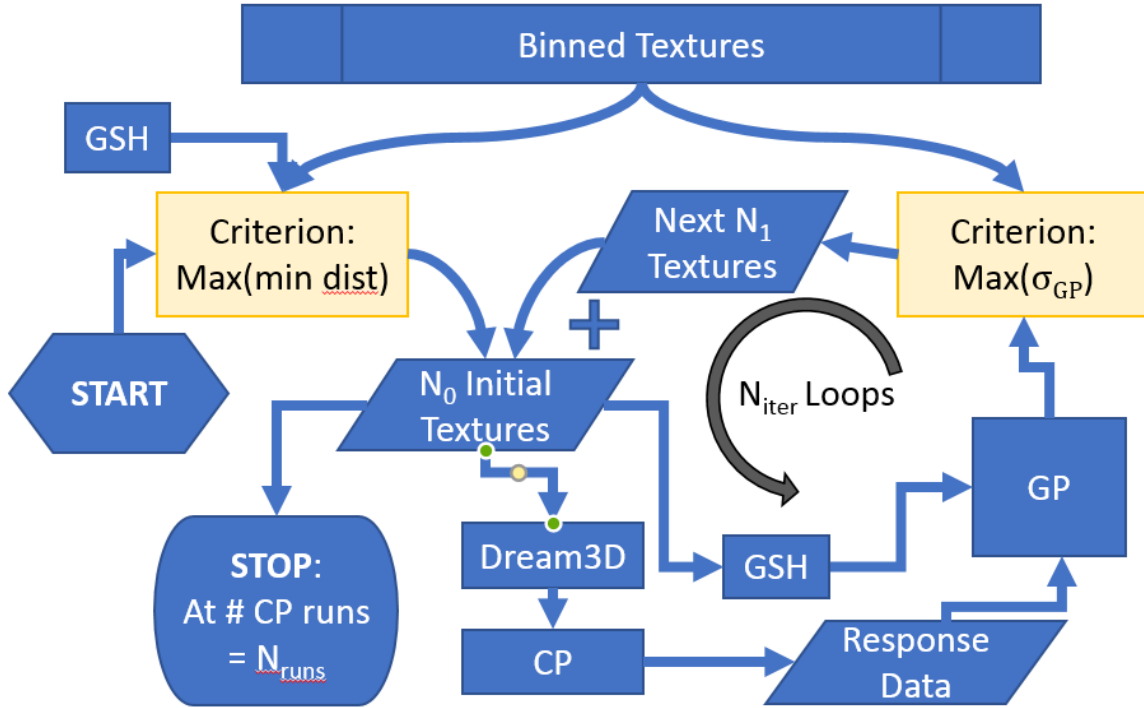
Binned Textures

GSH

Criterion: Max(min dist)

Next $N_1$ Textures

Criterion: $Max(\sigma_{GP})$

+

START

$N_0$ Initial Textures

$N_{iter}$ Loops

GP

Dream3D

GSH

STOP: At # CP runs = $N_{runs}$

CP

Response Data